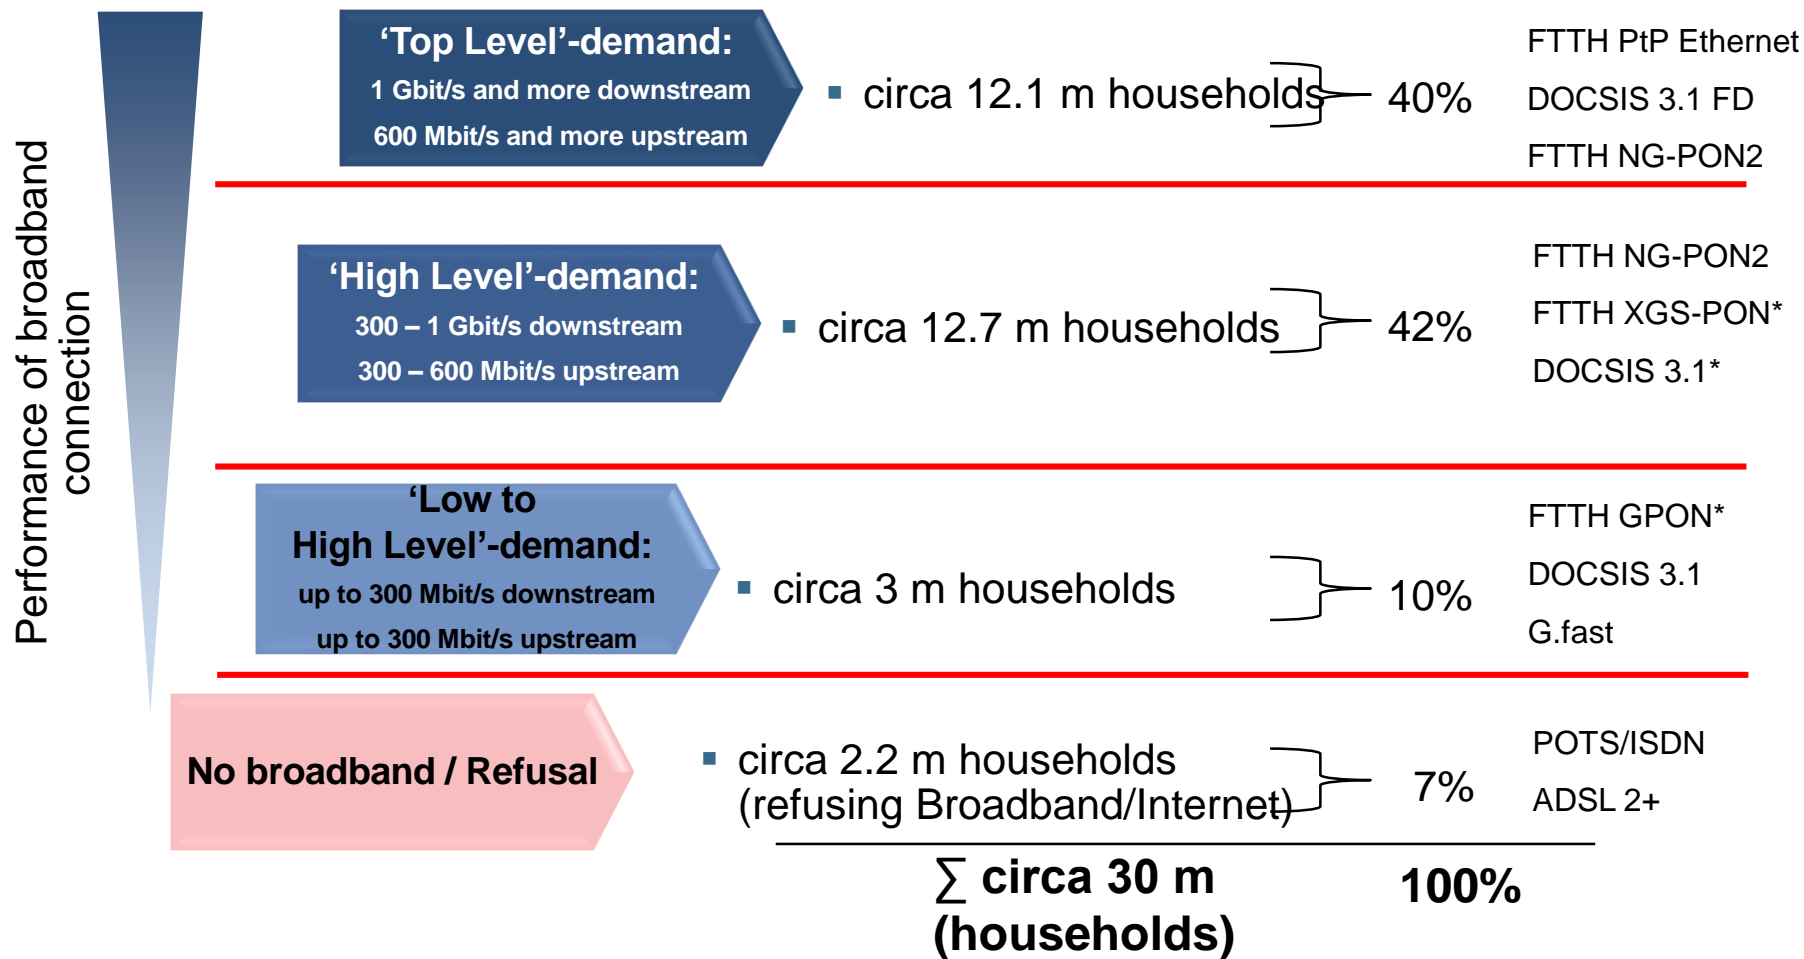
Performance of broadband connection

‘Top Level’-demand:
1 Gbit/s and more downstream
600 Mbit/s and more upstream

circa 12.1 m households 40%

FTTH PtP Ethernet
DOCSIS 3.1 FD
FTTH NG-PON2

‘High Level’-demand:
300 – 1 Gbit/s downstream
300 – 600 Mbit/s upstream

circa 12.7 m households 42%

FTTH NG-PON2
FTTH XGS-PON*
DOCSIS 3.1*

‘Low to High Level’-demand:
up to 300 Mbit/s downstream
up to 300 Mbit/s upstream

circa 3 m households 10%

FTTH GPON*
DOCSIS 3.1
G.fast

No broadband / Refusal

circa 2.2 m households (refusing Broadband/Internet) 7%

POTS/ISDN
ADSL 2+

$\sum$ circa 30 m (households) 100%